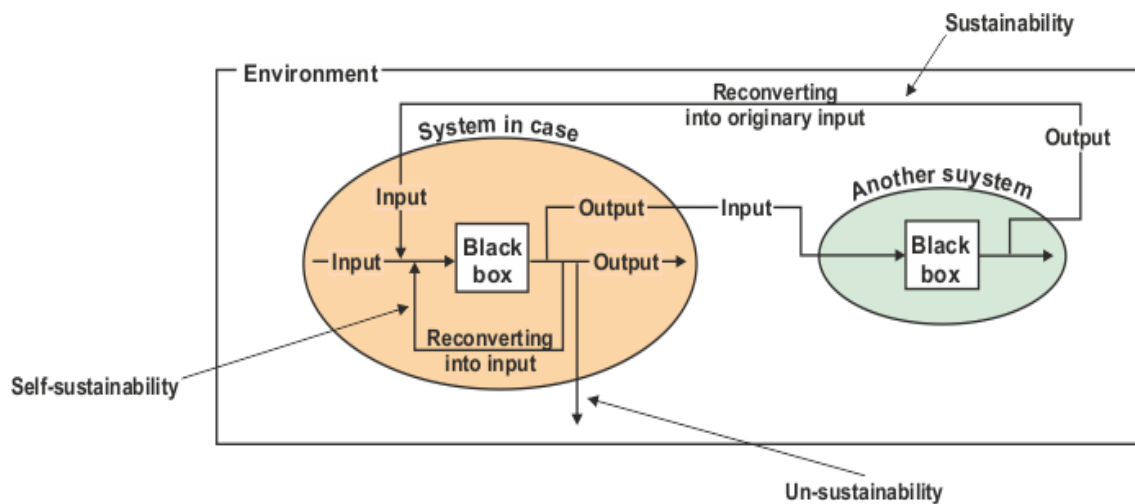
Sustainability

Environment

Reconverting into originary input

System in case

Output

Another suystem

Input

Output

Input

Input

Black box

Output

Black box

Reconverting into input

Self-sustainability

Un-sustainability